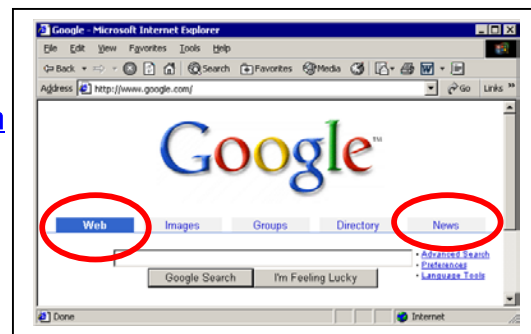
Google - Microsoft Internet Explorer

File Edit View Favorites Tools Help

Back Search Favorites Media

Address http://www.google.com/ Go Links

Google™

Web Images Groups Directory News

Advanced Search
Preferences
Language Tools

Google Search I'm Feeling Lucky

Done Internet